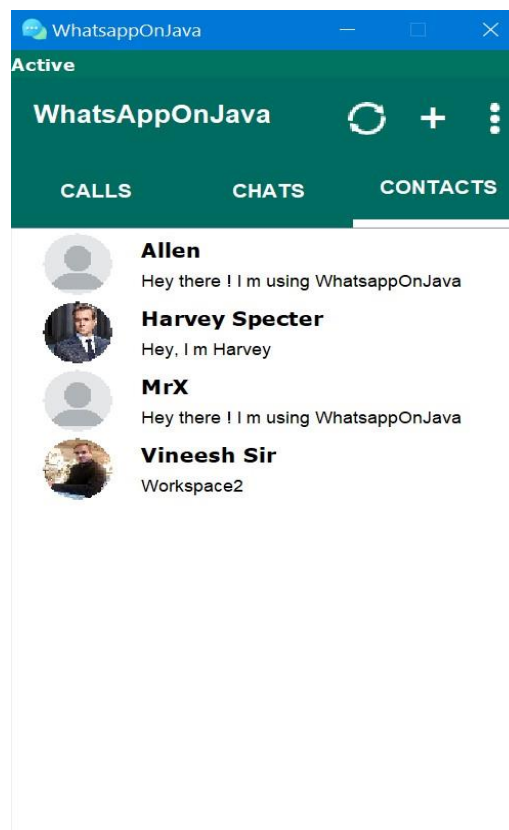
WhatsappOnJava

Active

WhatsAppOnJava

CALLS

CHATS

CONTACTS

Allen
Hey there ! I m using WhatsappOnJava

Harvey Specter
Hey, I m Harvey

MrX
Hey there ! I m using WhatsappOnJava

Vineesh Sir
Workspace2